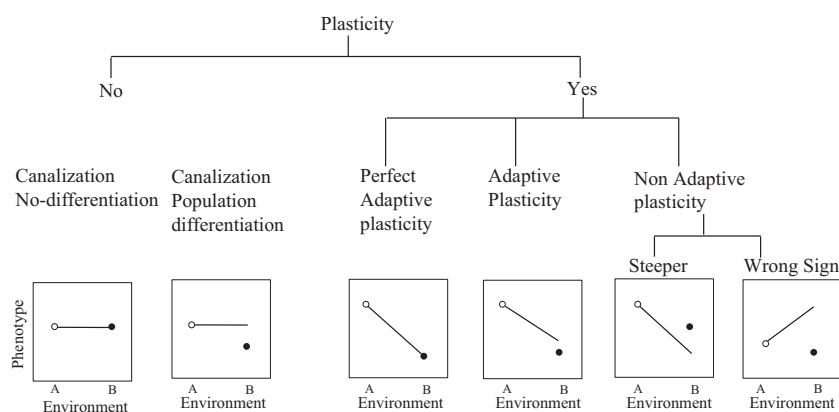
Plasticity

No

Yes

Canalization No-differentiation

Canalization Population differentiation

Perfect Adaptive plasticity

Adaptive Plasticity

Non Adaptive plasticity

Steeper

Wrong Sign

Phenotype

A B
Environment

A B
Environment

A B
Environment

A B
Environment

A B
Environment

A B
Environment